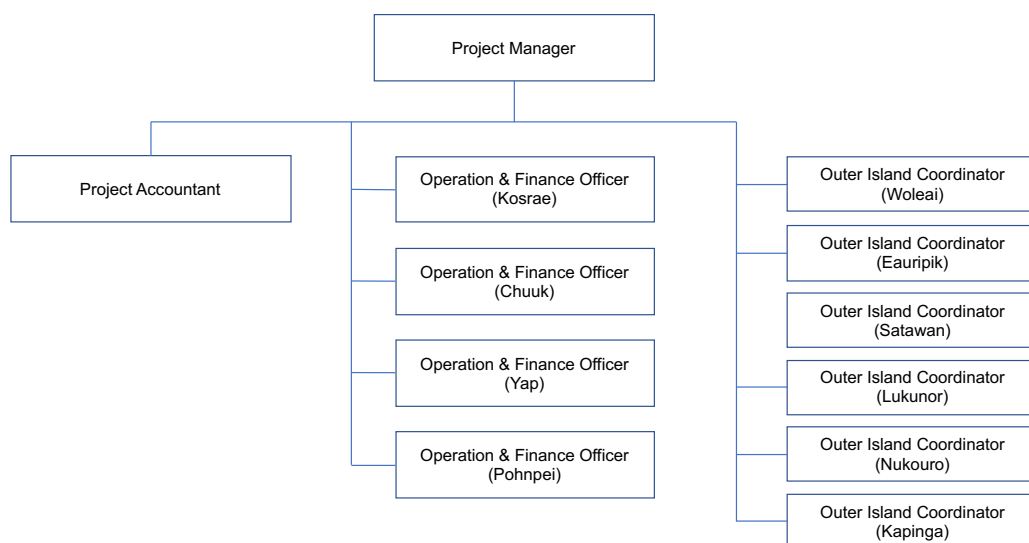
Project Manager

Project Accountant

Operation & Finance Officer (Kosrae)

Operation & Finance Officer (Chuuk)

Operation & Finance Officer (Yap)

Operation & Finance Officer (Pohnpei)

Outer Island Coordinator (Woleai)

Outer Island Coordinator (Eauripik)

Outer Island Coordinator (Satawan)

Outer Island Coordinator (Lukunor)

Outer Island Coordinator (Nukouro)

Outer Island Coordinator (Kapinga)